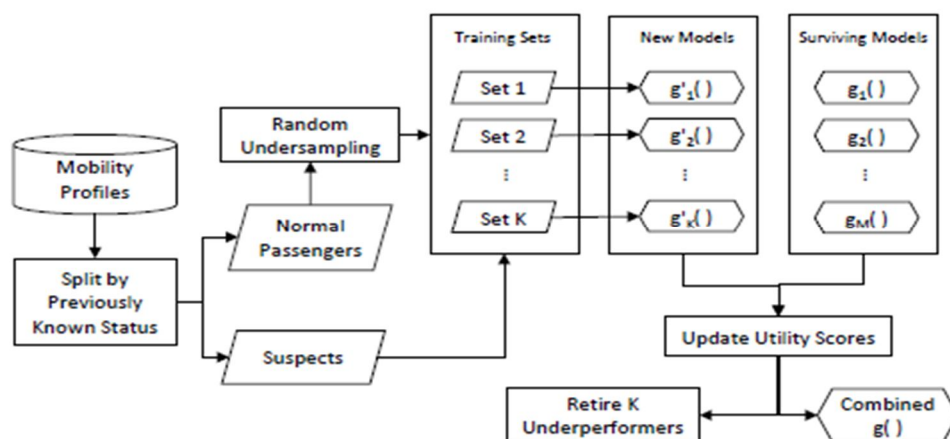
Mobility Profiles

Split by Previously Known Status

Normal Passengers

Suspects

Random Undersampling

Training Sets

Set 1

Set 2

⋮

Set K

New Models

$g'_1(\,)$

$g'_2(\,)$

⋮

$g'_K(\,)$

Surviving Models

$g_1(\,)$

$g_2(\,)$

⋮

$g_M(\,)$

Update Utility Scores

Retire K Underperformers

Combined $g(\,)$